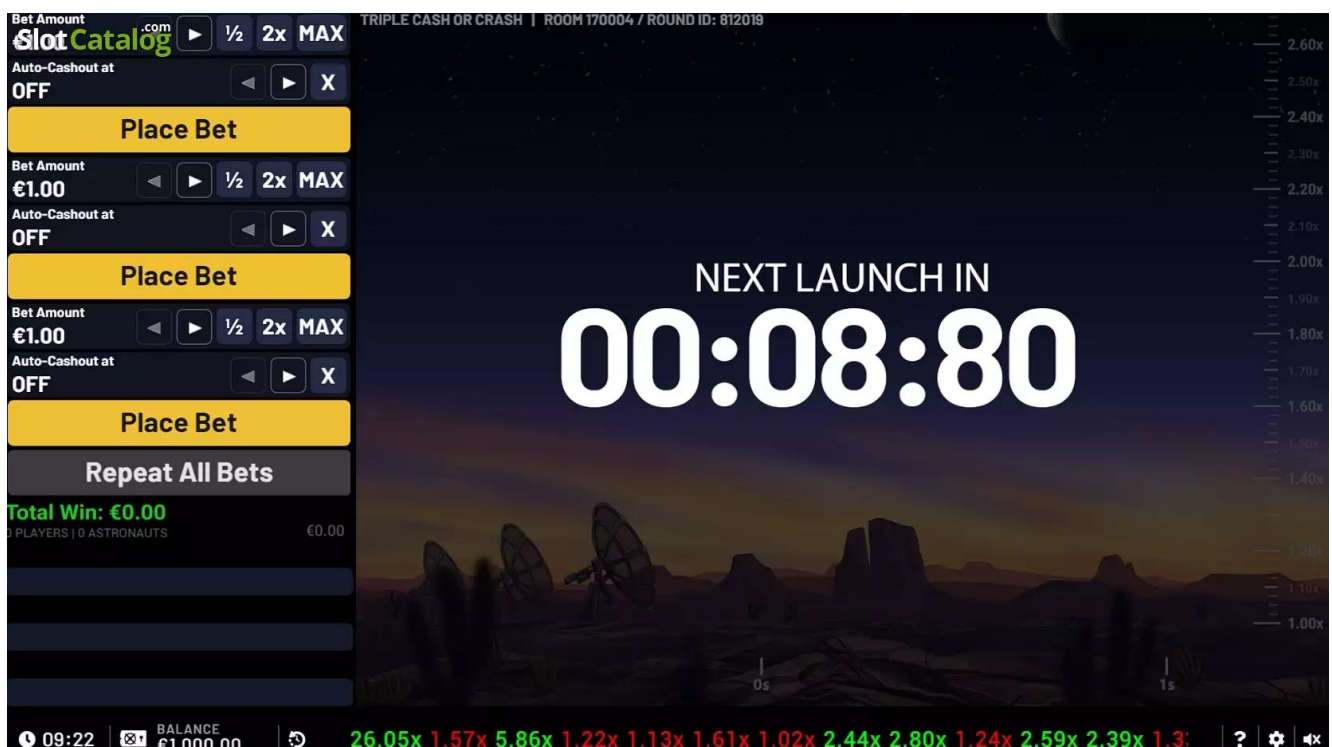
Bet Amount
SlotCatalog.com
½ 2x MAX
Auto-Cashout at
OFF
X
Place Bet
Bet Amount
€1.00
½ 2x MAX
Auto-Cashout at
OFF
X
Place Bet
Bet Amount
€1.00
½ 2x MAX
Auto-Cashout at
OFF
X
Place Bet
Repeat All Bets
Total Win: €0.00
0 PLAYERS | 0 ASTRONAUTS
€0.00

TRIPLE CASH OR CRASH | ROOM 170004 / ROUND ID: 812019

2.60x
2.50x
2.40x
2.30x
2.20x
2.10x
2.00x
1.90x
1.80x
1.70x
1.60x
1.50x
1.40x
1.20x
1.10x
1.00x

NEXT LAUNCH IN
00:08:80

0s
1s

09:22 BALANCE €1,000.00 26.05x 1.57x 5.86x 1.22x 1.13x 1.61x 1.02x 2.44x 2.80x 1.24x 2.59x 2.39x 1.3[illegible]
?